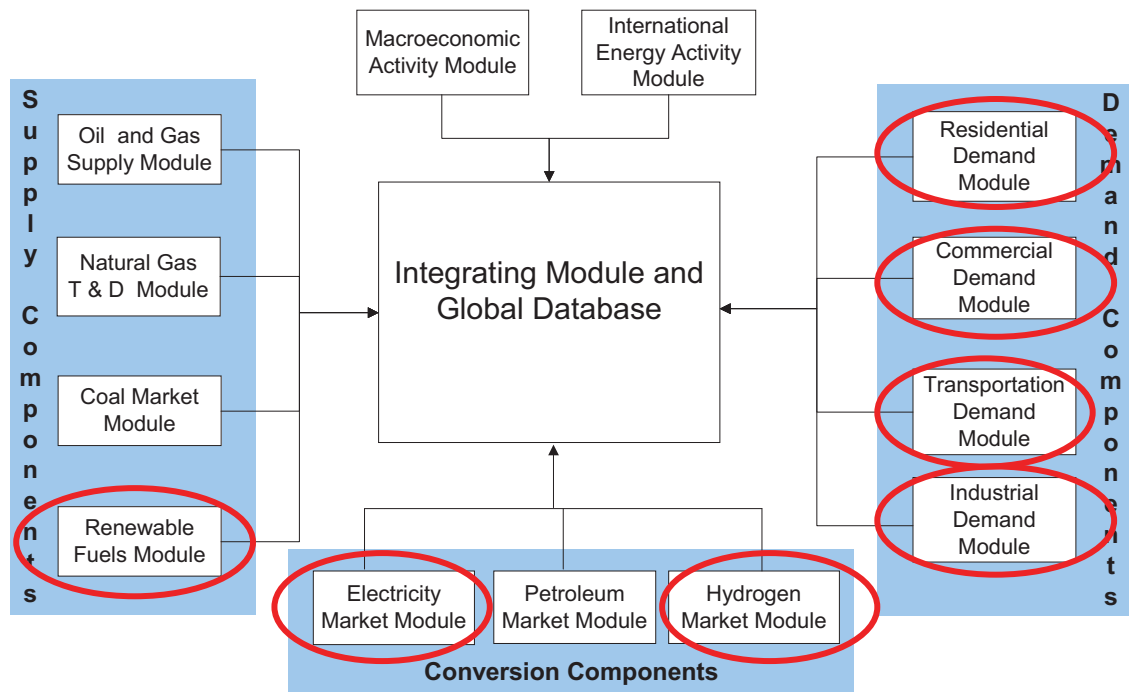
Macroeconomic Activity Module

International Energy Activity Module

Supply Components

Oil and Gas Supply Module

Natural Gas T & D Module

Coal Market Module

Renewable Fuels Module

Integrating Module and Global Database

Demand Components

Residential Demand Module

Commercial Demand Module

Transportation Demand Module

Industrial Demand Module

Electricity Market Module

Petroleum Market Module

Hydrogen Market Module

Conversion Components